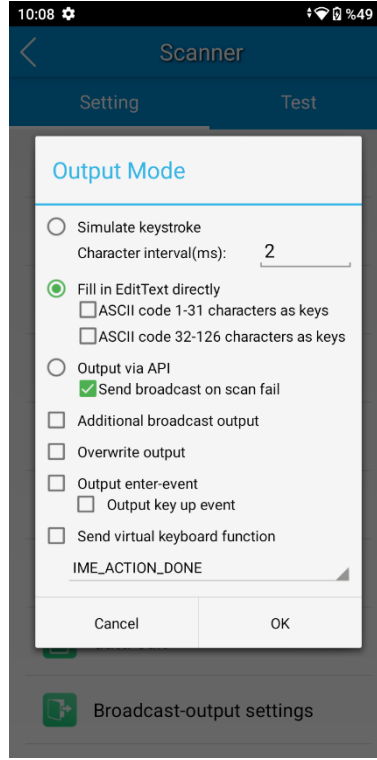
10:08 %49

Scanner

Setting

Test

Output Mode

Simulate keystroke

Character interval(ms): 2

Fill in EditText directly

ASCII code 1-31 characters as keys

ASCII code 32-126 characters as keys

Output via API

Send broadcast on scan fail

Additional broadcast output

Overwrite output

Output enter-event

Output key up event

Send virtual keyboard function

IME_ACTION_DONE

Cancel

OK

Broadcast-output settings